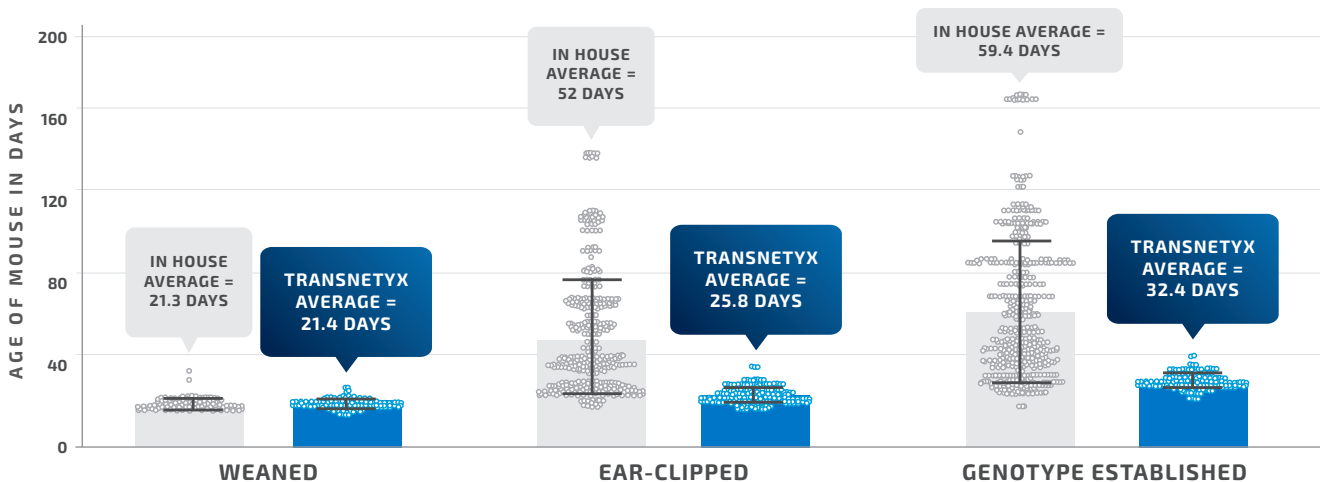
AGE OF MOUSE IN DAYS

200
160
120
80
40
0

IN HOUSE AVERAGE = 21.3 DAYS

TRANSNETYX AVERAGE = 21.4 DAYS

IN HOUSE AVERAGE = 52 DAYS

TRANSNETYX AVERAGE = 25.8 DAYS

IN HOUSE AVERAGE = 59.4 DAYS

TRANSNETYX AVERAGE = 32.4 DAYS

WEANED

EAR-CLIPPED

GENOTYPE ESTABLISHED